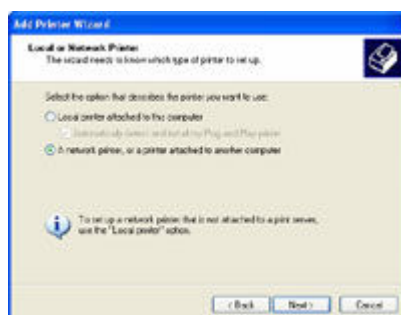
Add Printer Wizard

Local or Network Printer
The wizard needs to know which type of printer to set up.

Select the option that describes the printer you want to use:

Local printer attached to this computer

Automatically detect and install my Plug and Play printer

A network printer, or a printer attached to another computer

To set up a network printer that is not attached to a print server, use the "Local printer" option.

< Back Next > Cancel